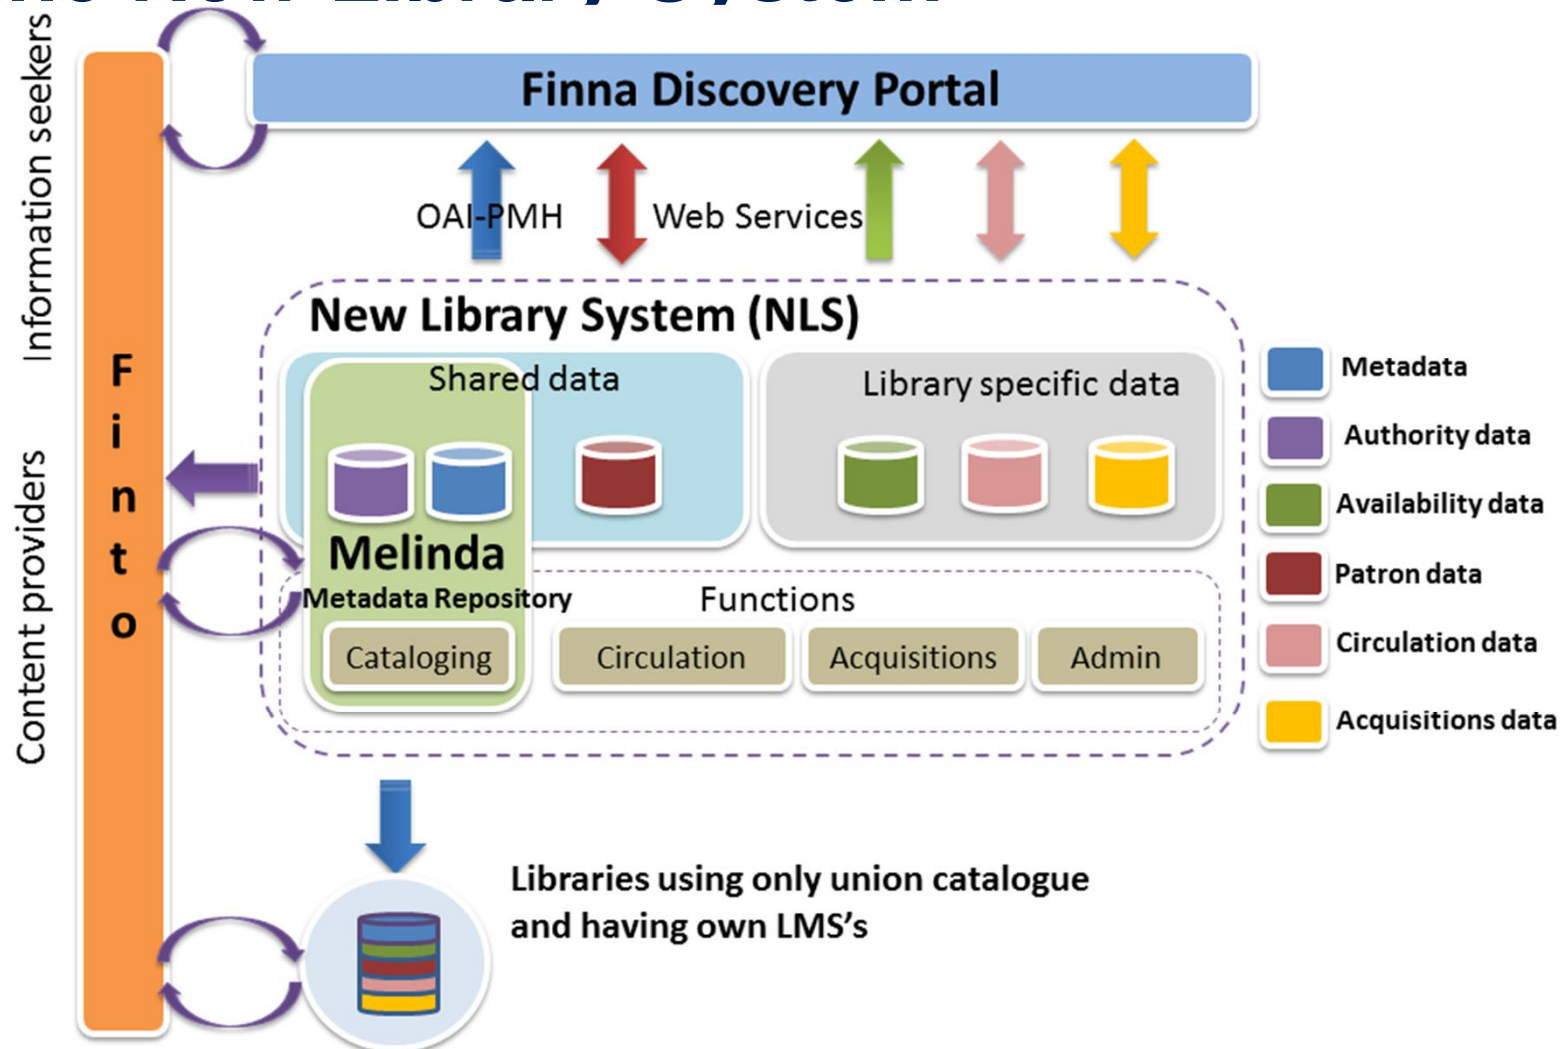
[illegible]

Information seekers

Content providers

Finto

Finna Discovery Portal

OAI-PMH

Web Services

New Library System (NLS)

Shared data

Library specific data

Melinda

Metadata Repository

Functions

Cataloging

Circulation

Acquisitions

Admin

Metadata

Authority data

Availability data

Patron data

Circulation data

Acquisitions data

Libraries using only union catalogue and having own LMS's